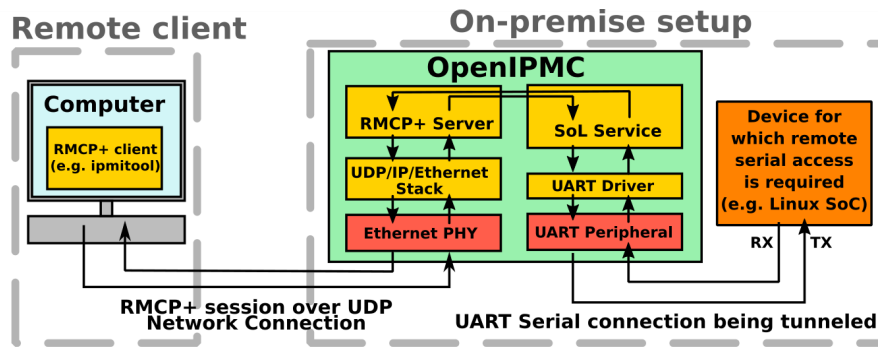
Remote client

Computer

RMCP+ client (e.g. ipmitool)

On-premise setup

OpenIPMC

RMCP+ Server

SoL Service

UDP/IP/Ethernet Stack

UART Driver

Ethernet PHY

UART Peripheral

Device for which remote serial access is required (e.g. Linux SoC)

RX

TX

RMCP+ session over UDP Network Connection

UART Serial connection being tunneled